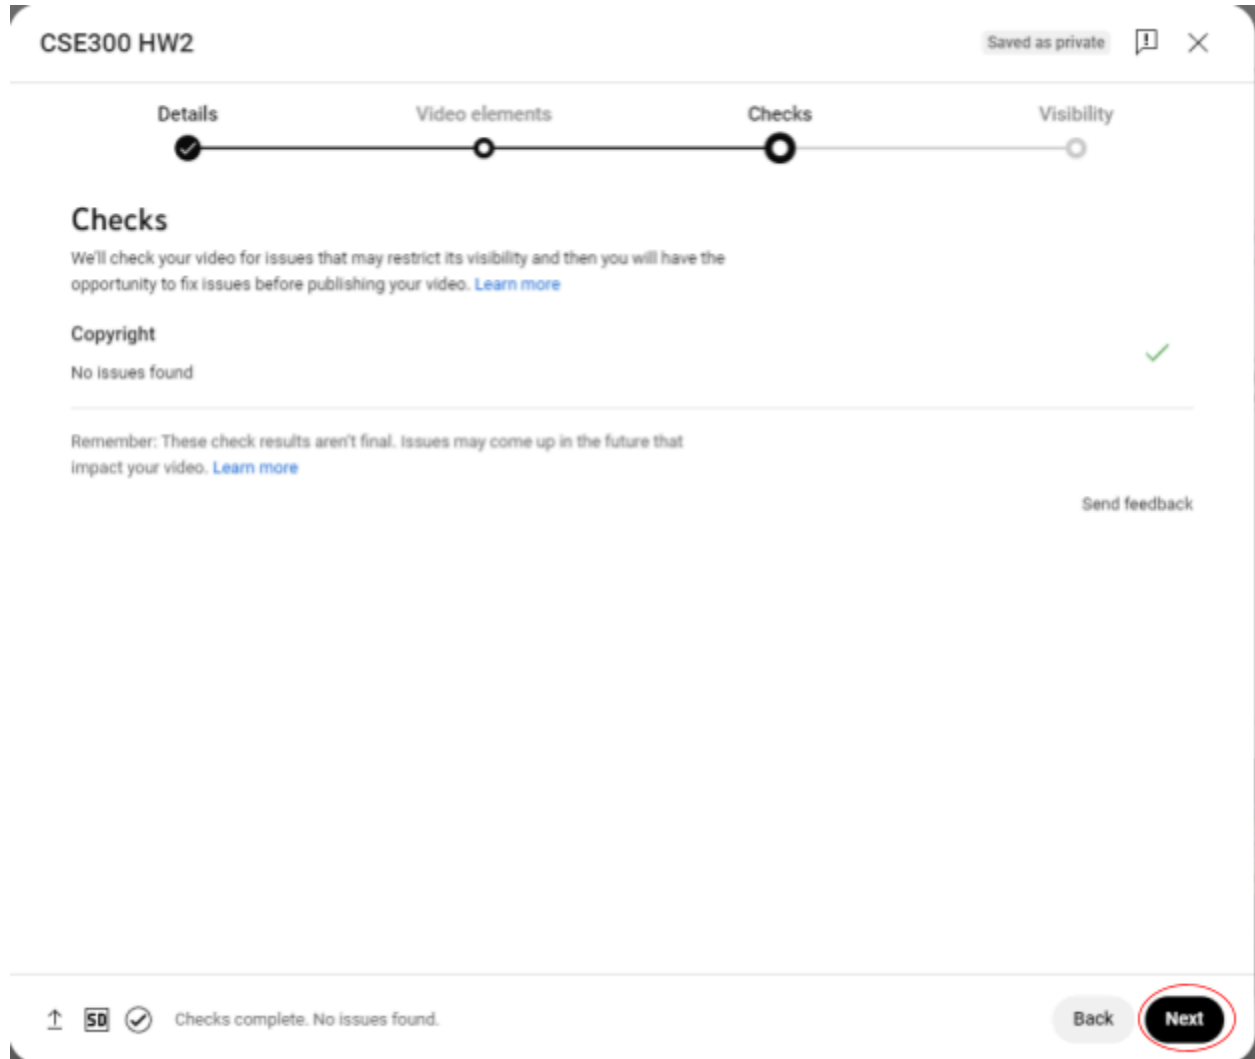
CSE300 HW2

Saved as private

Details

Video elements

Checks

Visibility

Checks

We'll check your video for issues that may restrict its visibility and then you will have the opportunity to fix issues before publishing your video. Learn more

Copyright

No issues found

Remember: These check results aren't final. Issues may come up in the future that impact your video. Learn more

Send feedback

SD

Checks complete. No issues found.

Back

Next